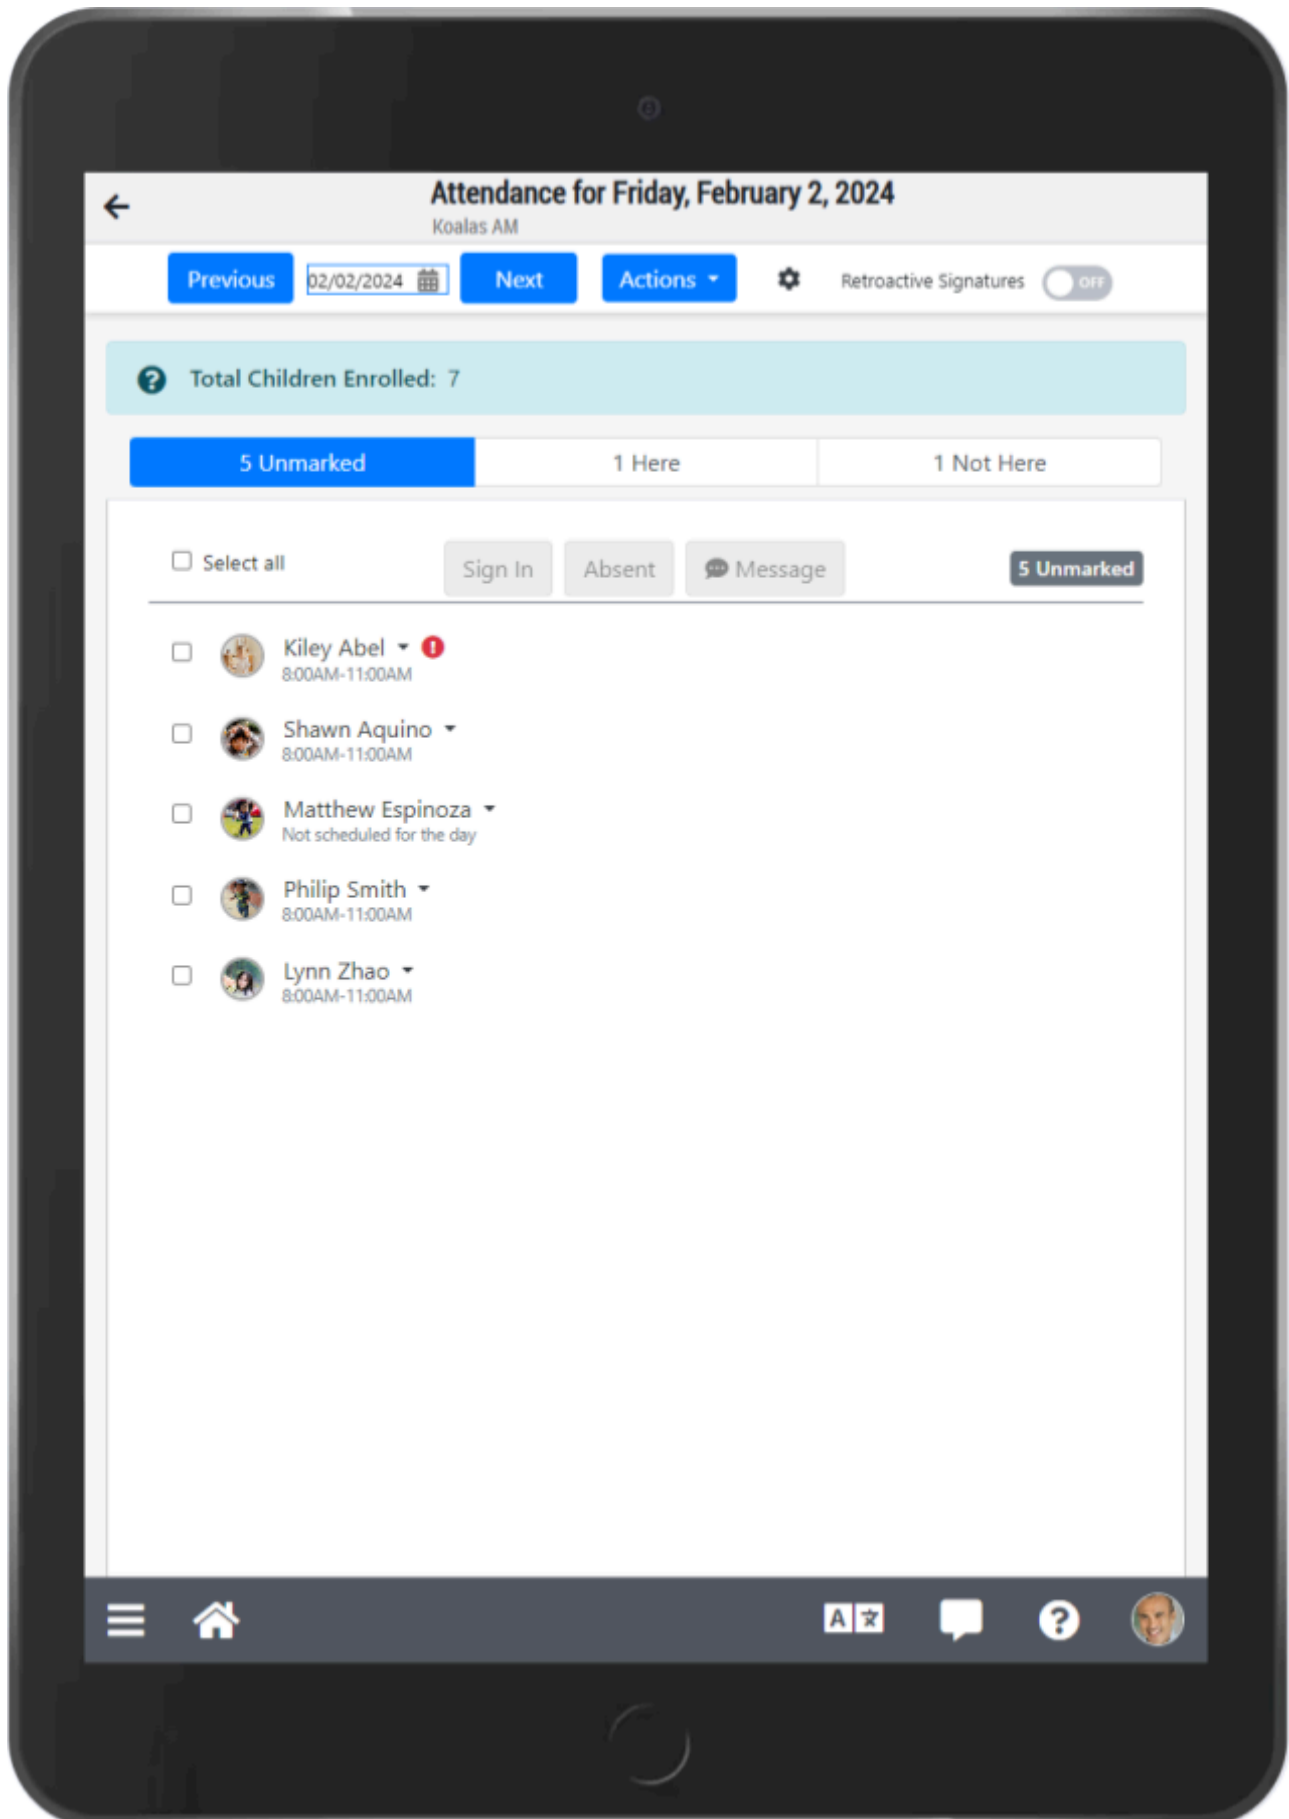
Attendance for Friday, February 2, 2024
Koalas AM

Previous 02/02/2024 Next Actions Retroactive Signatures OFF

Total Children Enrolled: 7

5 Unmarked 1 Here 1 Not Here

Select all Sign In Absent Message 5 Unmarked

Kiley Abel
8:00AM-11:00AM

Shawn Aquino
8:00AM-11:00AM

Matthew Espinoza
Not scheduled for the day

Philip Smith
8:00AM-11:00AM

Lynn Zhao
8:00AM-11:00AM